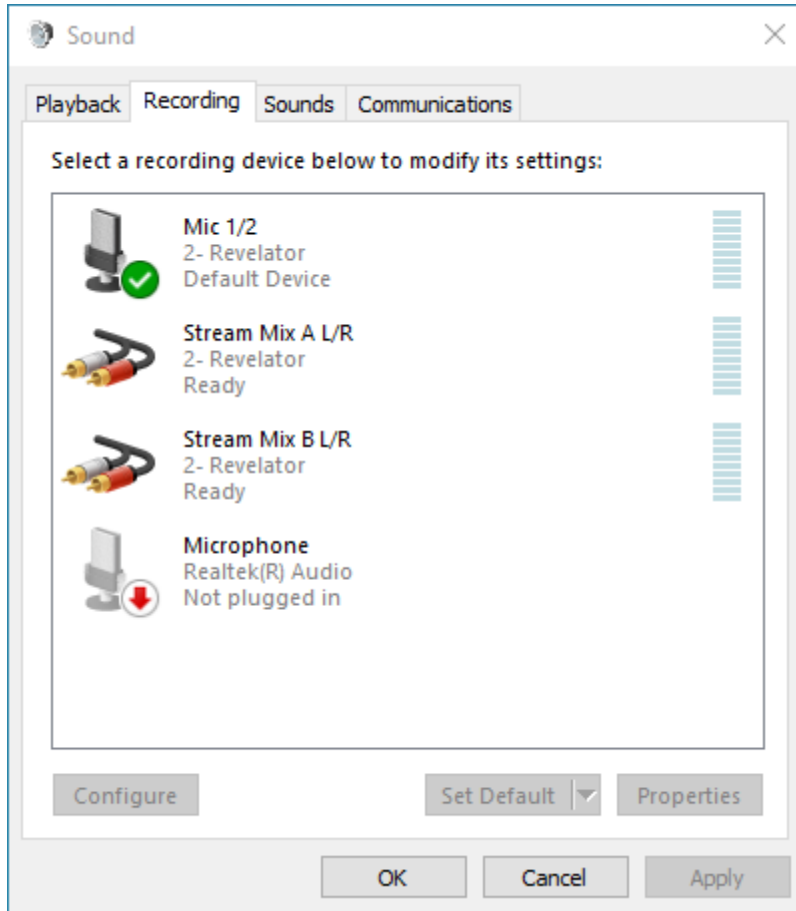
Sound

Playback Recording Sounds Communications

Select a recording device below to modify its settings:

Mic 1/2
2- Revelator
Default Device

Stream Mix A L/R
2- Revelator
Ready

Stream Mix B L/R
2- Revelator
Ready

Microphone
Realtek(R) Audio
Not plugged in

Configure Set Default Properties

OK Cancel Apply